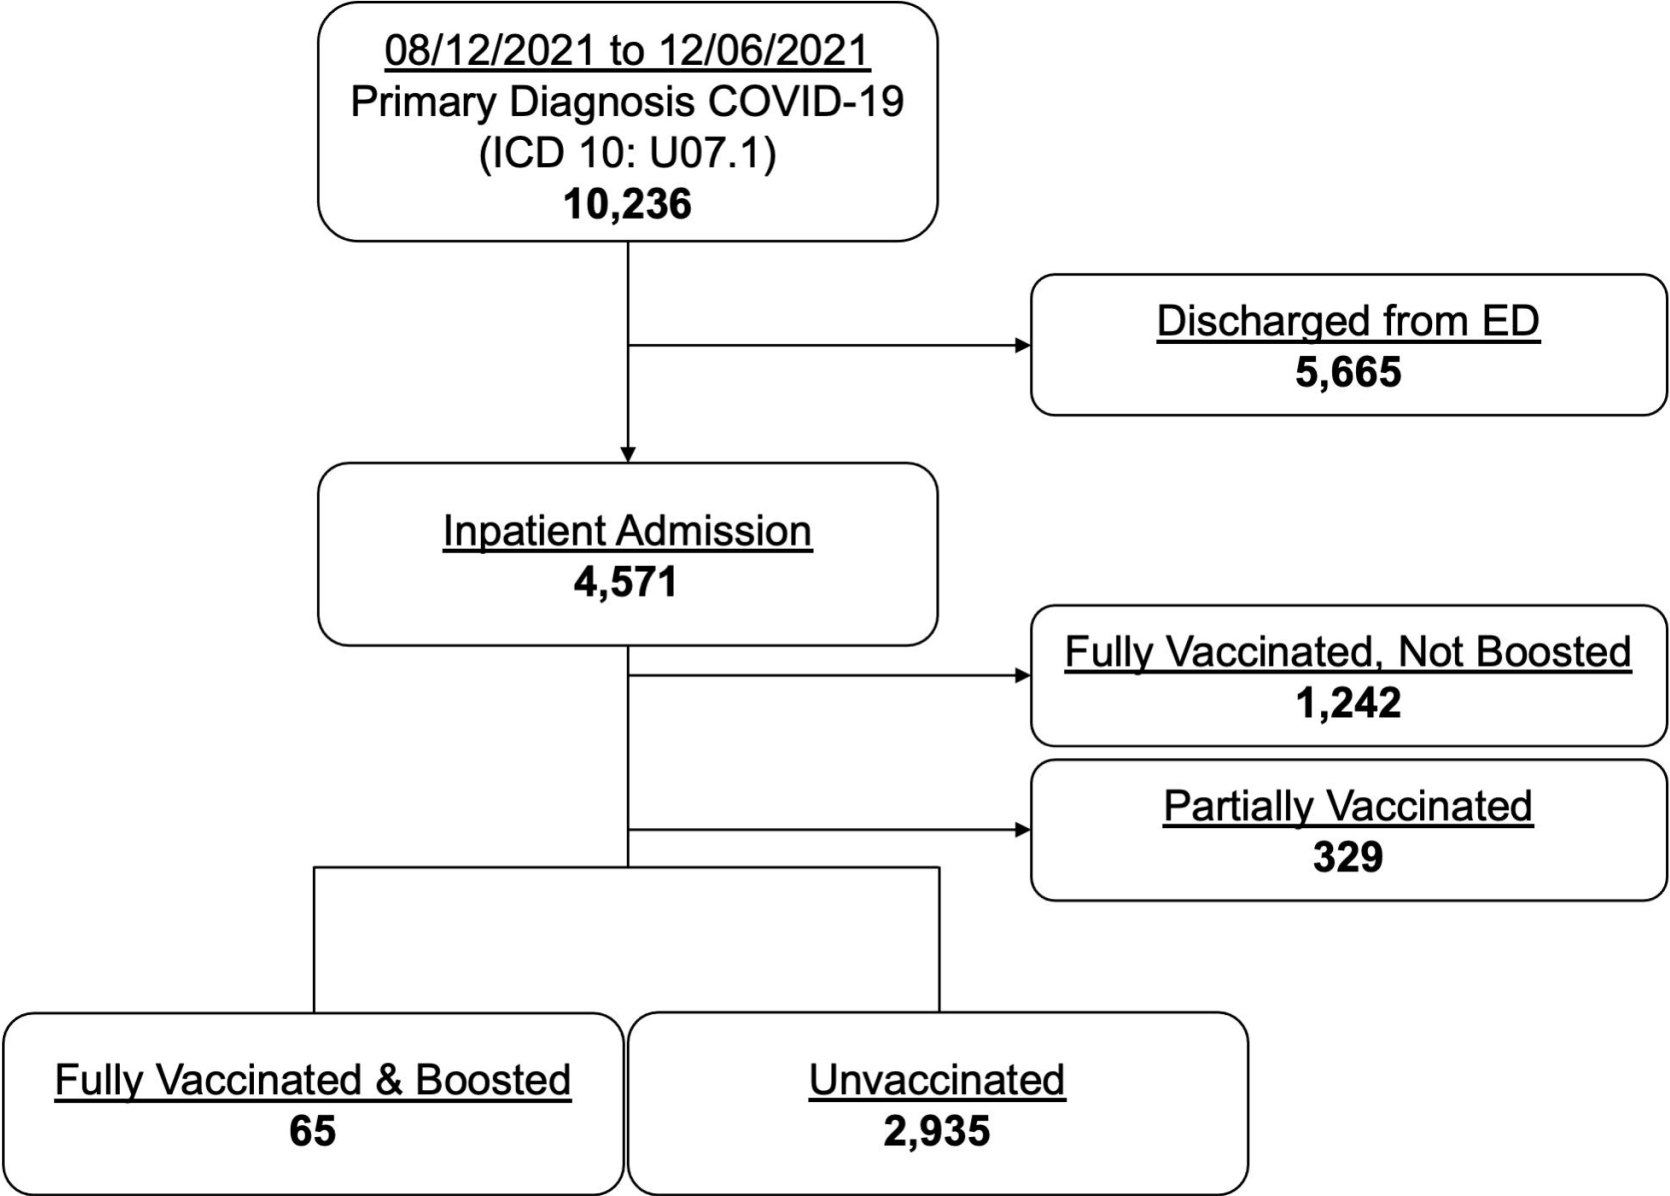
08/12/2021 to 12/06/2021
Primary Diagnosis COVID-19
(ICD 10: U07.1)
10,236

Discharged from ED
5,665

Inpatient Admission
4,571

Fully Vaccinated, Not Boosted
1,242

Partially Vaccinated
329

Fully Vaccinated & Boosted
65

Unvaccinated
2,935